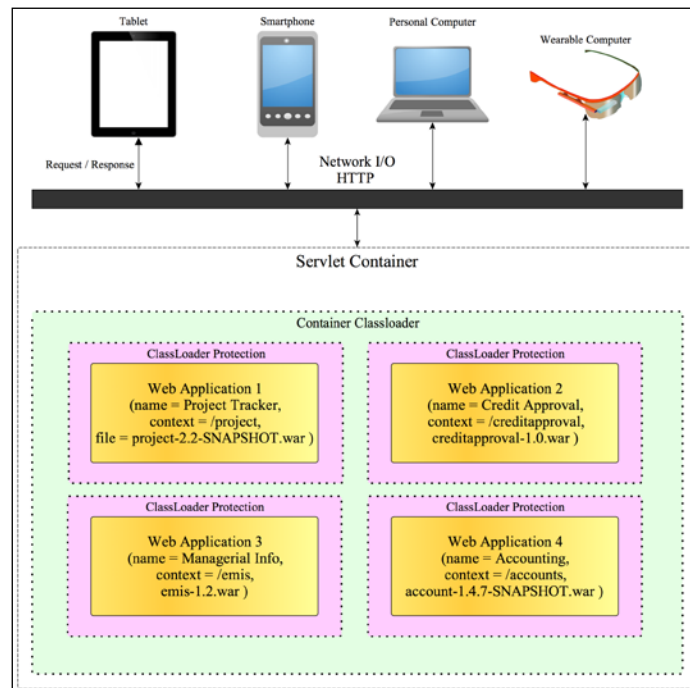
Tablet

Smartphone

Personal Computer

Wearable Computer

Request / Response

Network I/O
HTTP

Servlet Container

Container Classloader

ClassLoader Protection

Web Application 1
(name = Project Tracker,
context = /project,
file = project-2.2-SNAPSHOT.war )

ClassLoader Protection

Web Application 2
(name = Credit Approval,
context = /creditapproval,
creditapproval-1.0.war )

ClassLoader Protection

Web Application 3
(name = Managerial Info,
context = /emis,
emis-1.2.war )

ClassLoader Protection

Web Application 4
(name = Accounting,
context = /accounts,
account-1.4.7-SNAPSHOT.war )